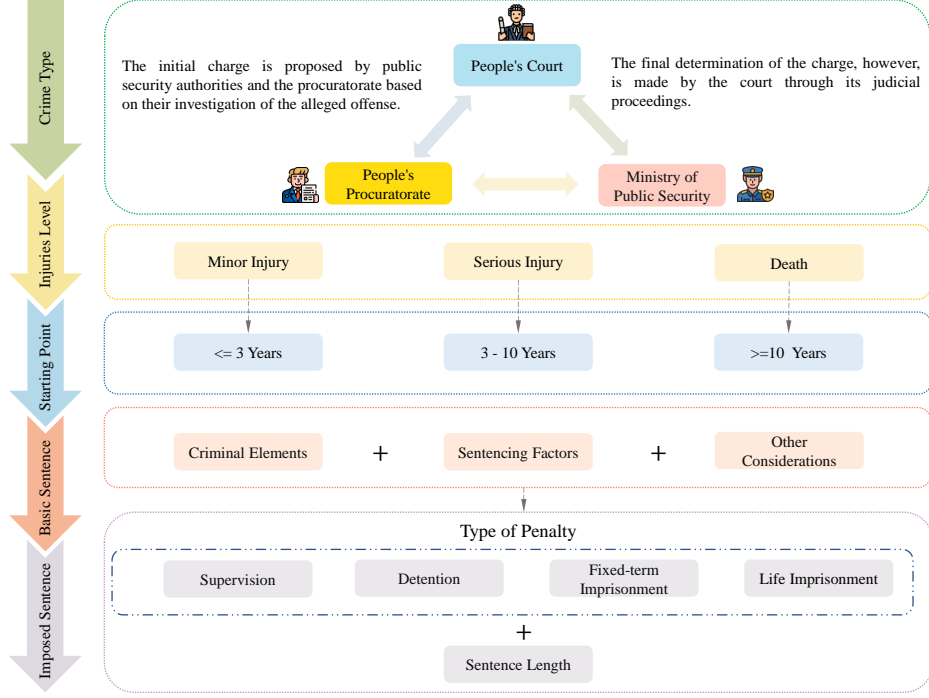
Crime Type

Injuries Level

Starting Point

Basic Sentence

Imposed Sentence

The initial charge is proposed by public security authorities and the procuratorate based on their investigation of the alleged offense.

People's Court

The final determination of the charge, however, is made by the court through its judicial proceedings.

People's Procuratorate

Ministry of Public Security

Minor Injury

Serious Injury

Death

<= 3 Years

3 - 10 Years

>=10 Years

Criminal Elements + Sentencing Factors + Other Considerations

Type of Penalty

Supervision

Detention

Fixed-term Imprisonment

Life Imprisonment

+

Sentence Length